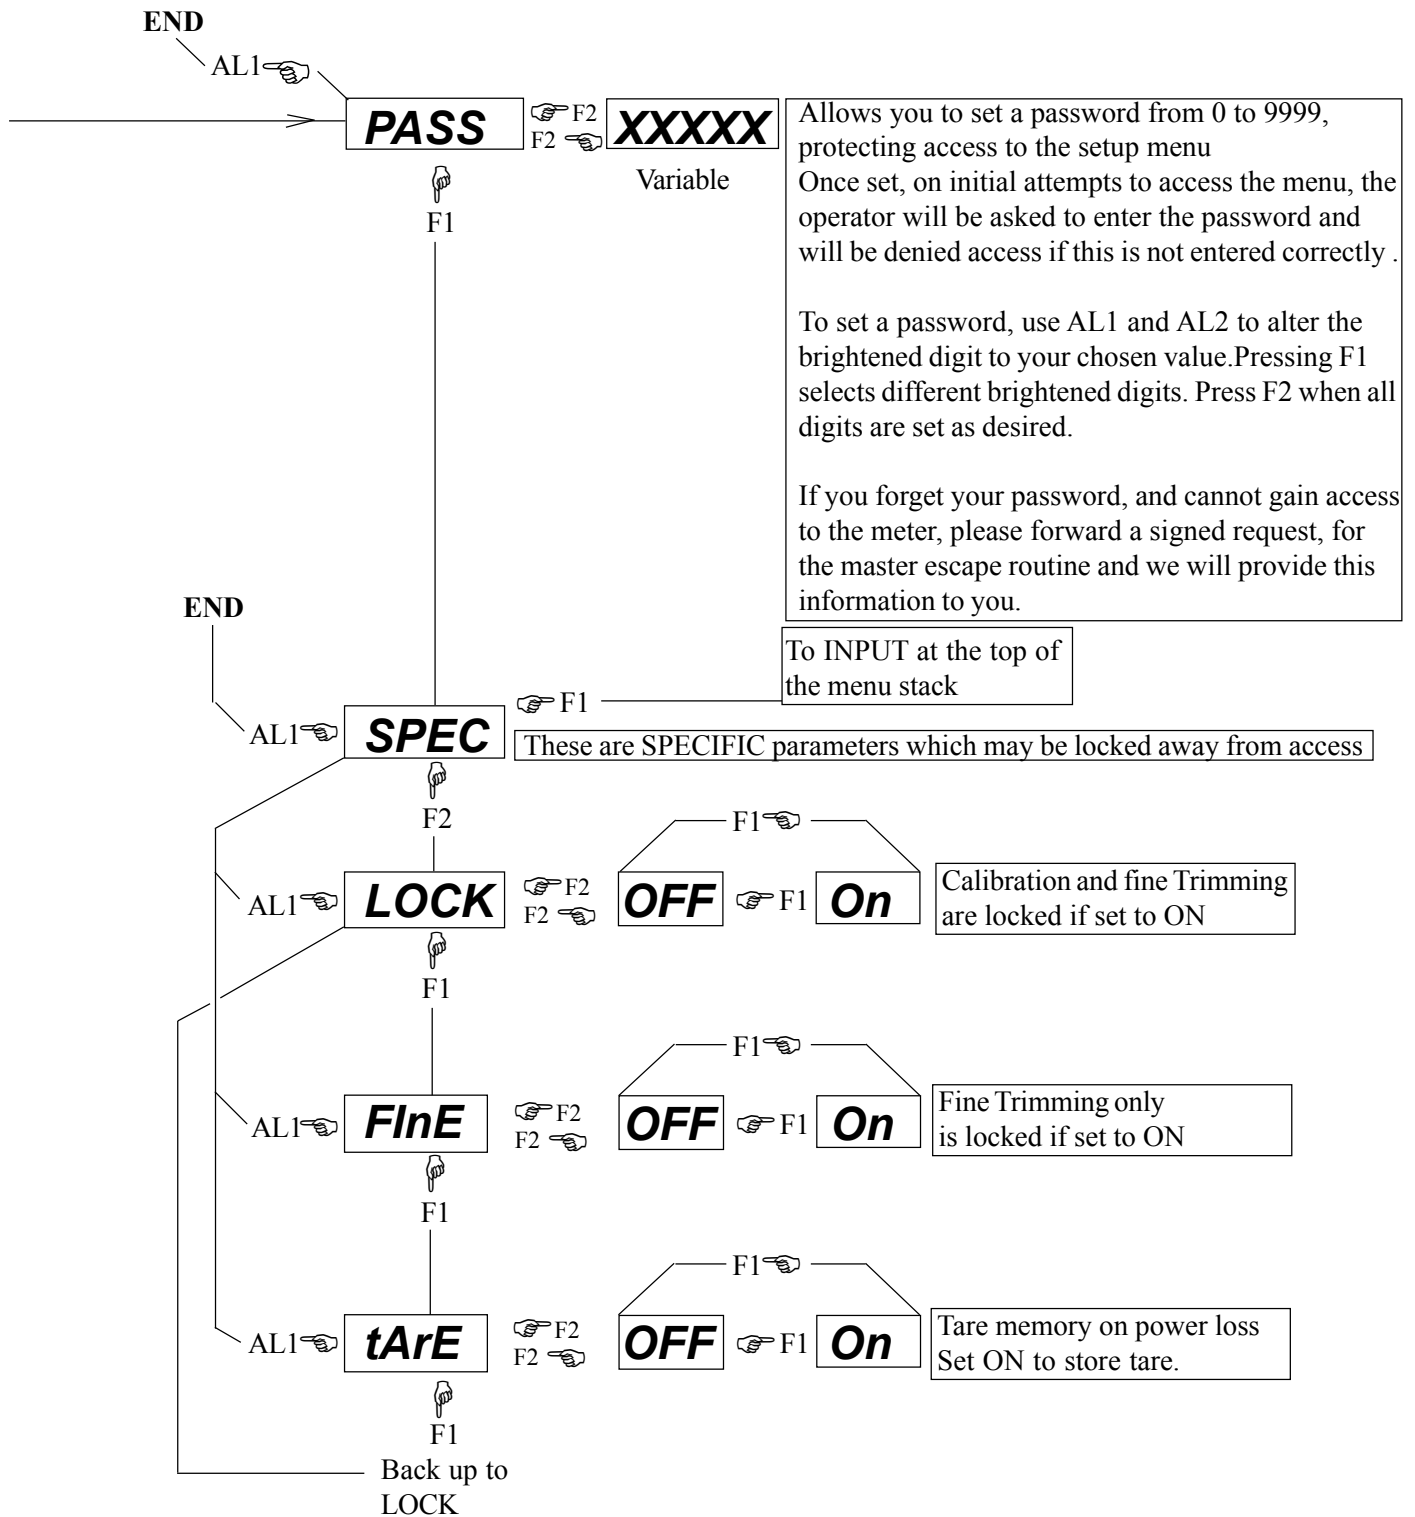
END

AL1

PASS

F2

F2

XXXXX

Variable

Allows you to set a password from 0 to 9999, protecting access to the setup menu
Once set, on initial attempts to access the menu, the operator will be asked to enter the password and will be denied access if this is not entered correctly .

To set a password, use AL1 and AL2 to alter the brightened digit to your chosen value.Pressing F1 selects different brightened digits. Press F2 when all digits are set as desired.

If you forget your password, and cannot gain access to the meter, please forward a signed request, for the master escape routine and we will provide this information to you.

F1

END

To INPUT at the top of the menu stack

F1

AL1

SPEC

These are SPECIFIC parameters which may be locked away from access

F2

F1

AL1

LOCK

F2

F2

OFF

F1

On

Calibration and fine Trimming are locked if set to ON

F1

F1

AL1

FInE

F2

F2

OFF

F1

On

Fine Trimming only is locked if set to ON

F1

F1

AL1

tArE

F2

F2

OFF

F1

On

Tare memory on power loss Set ON to store tare.

F1

Back up to LOCK